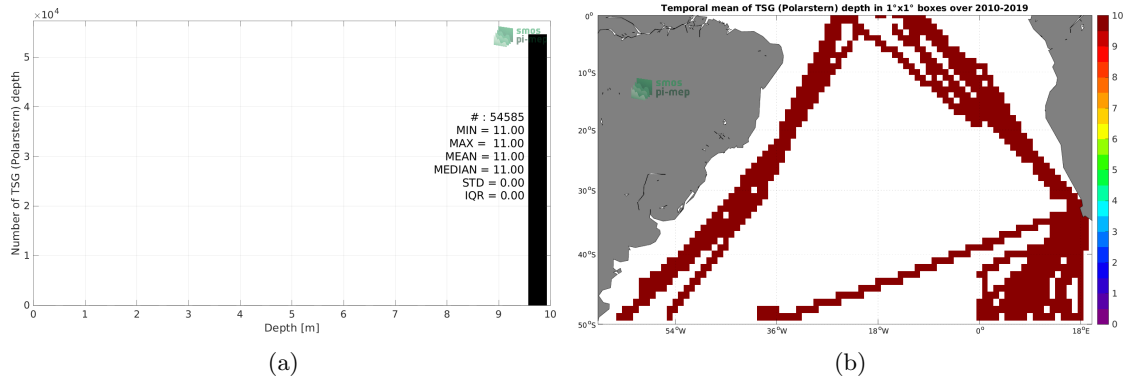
$\times10^4$
5
4
3
2
1
0
Number of TSG (Polarstern) depth
smos pi-mep
# : 54585
MIN = 11.00
MAX = 11.00
MEAN = 11.00
MEDIAN = 11.00
STD = 0.00
IQR = 0.00
0 1 2 3 4 5 6 7 8 9 10
Depth [m]
(a)

Temporal mean of TSG (Polarstern) depth in 1°x1° boxes over 2010-2019
0°
10°S
20°S
30°S
40°S
50°S
54°W
36°W
18°W
0°
18°E
smos pi-mep
10
9
8
7
6
5
4
3
2
1
0
(b)